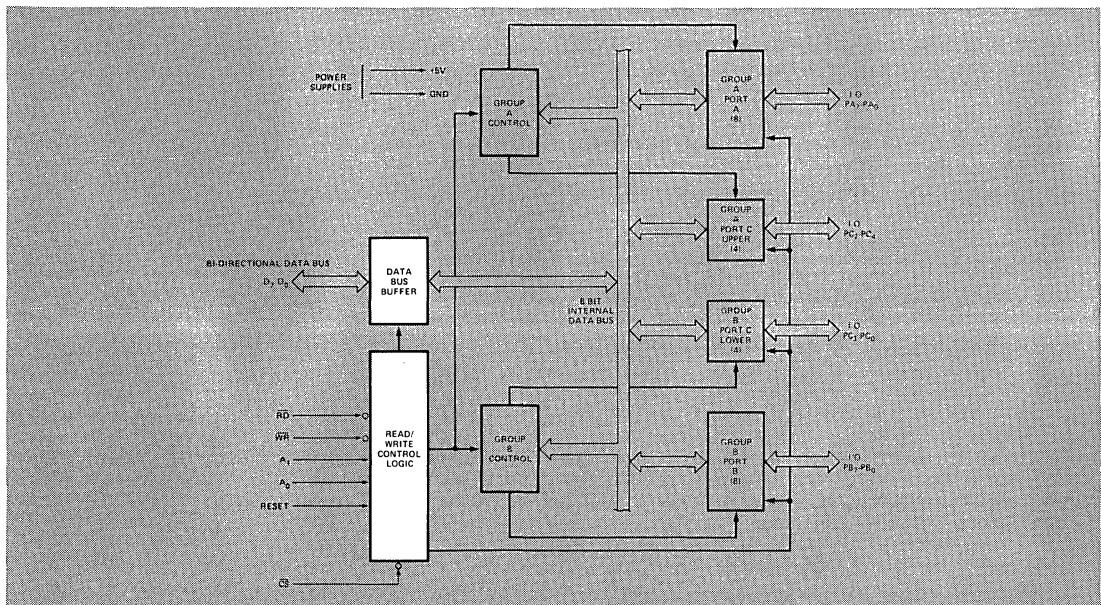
POWER SUPPLIES
+5V
GND

GROUP A CONTROL

GROUP A PORT A (8)

I/O $PA_7$-$PA_0$

GROUP A PORT C UPPER (4)

I/O $PC_7$-$PC_4$

BI-DIRECTIONAL DATA BUS
$D_7$-$D_0$

DATA BUS BUFFER

8 BIT INTERNAL DATA BUS

GROUP B PORT C LOWER (4)

I/O $PC_3$-$PC_0$

$\overline{RD}$
$\overline{WR}$
$A_1$
$A_0$
RESET

READ/ WRITE CONTROL LOGIC

GROUP B CONTROL

GROUP B PORT B (8)

I/O $PB_7$-$PB_0$

$\overline{CS}$